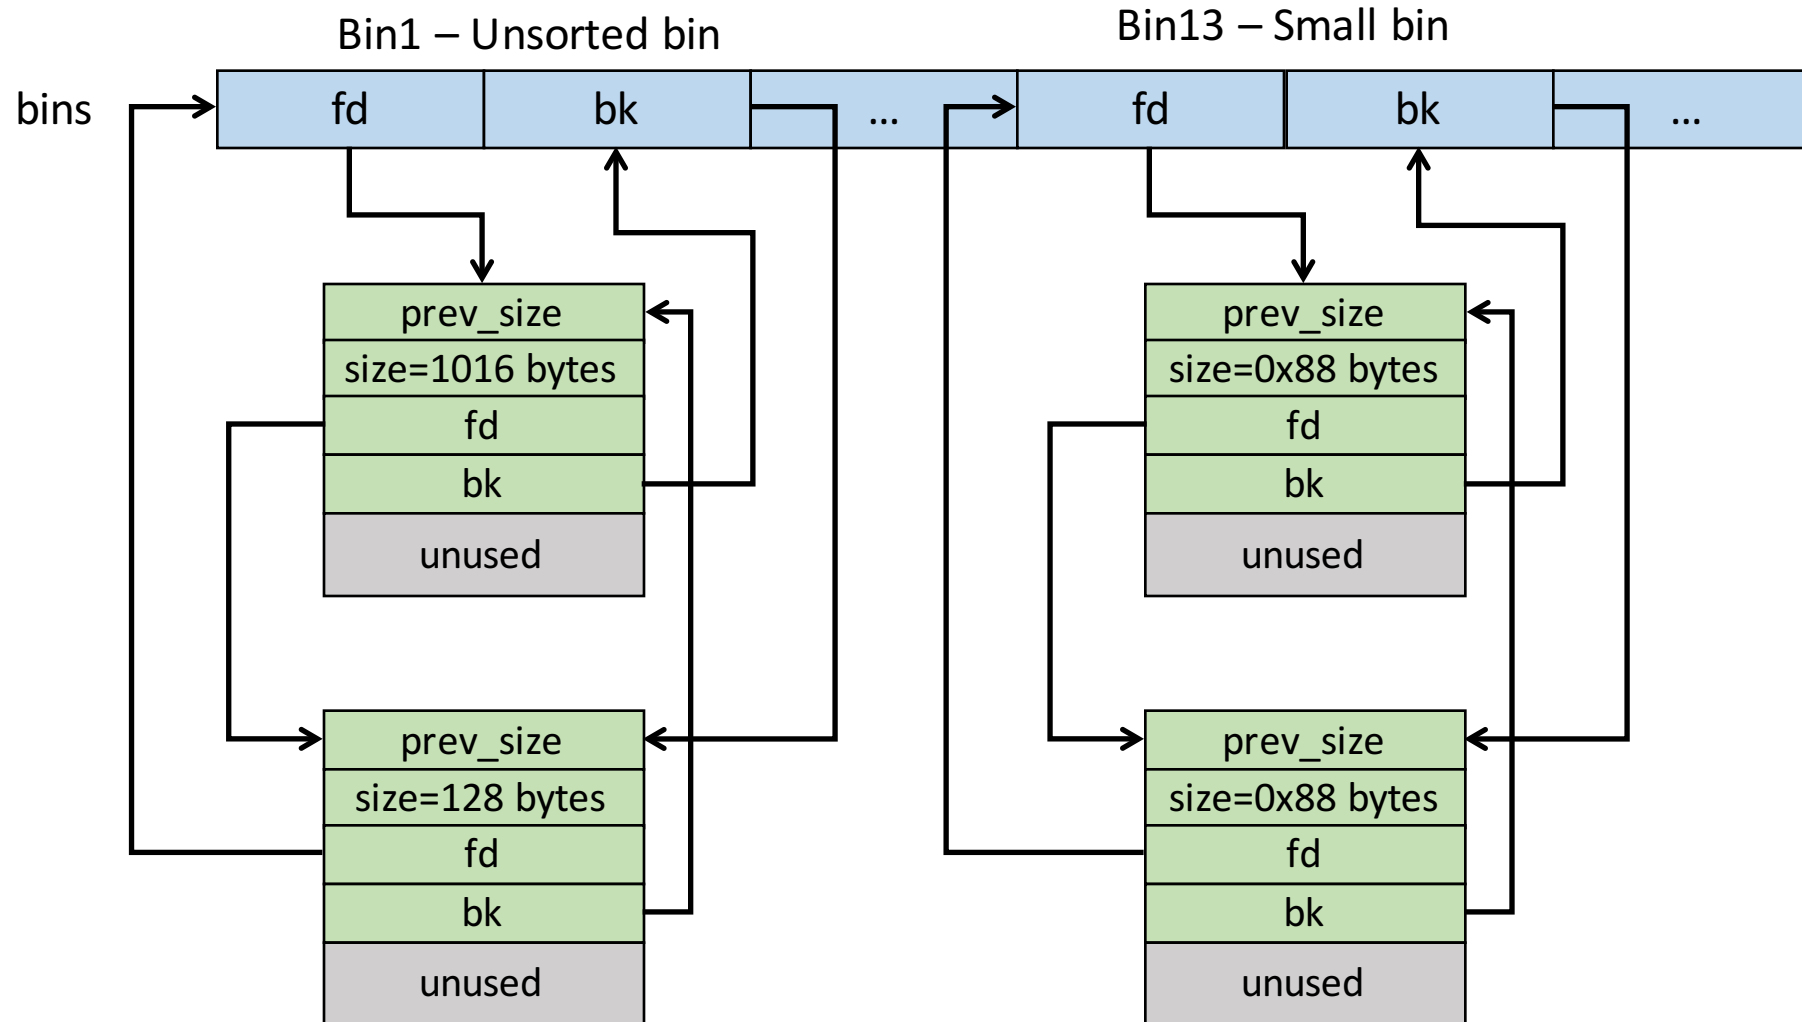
Bin1 – Unsorted bin

Bin13 – Small bin

bins

fd

bk

...

fd

bk

...

prev_size
size=1016 bytes
fd
bk
unused

prev_size
size=128 bytes
fd
bk
unused

prev_size
size=0x88 bytes
fd
bk
unused

prev_size
size=0x88 bytes
fd
bk
unused